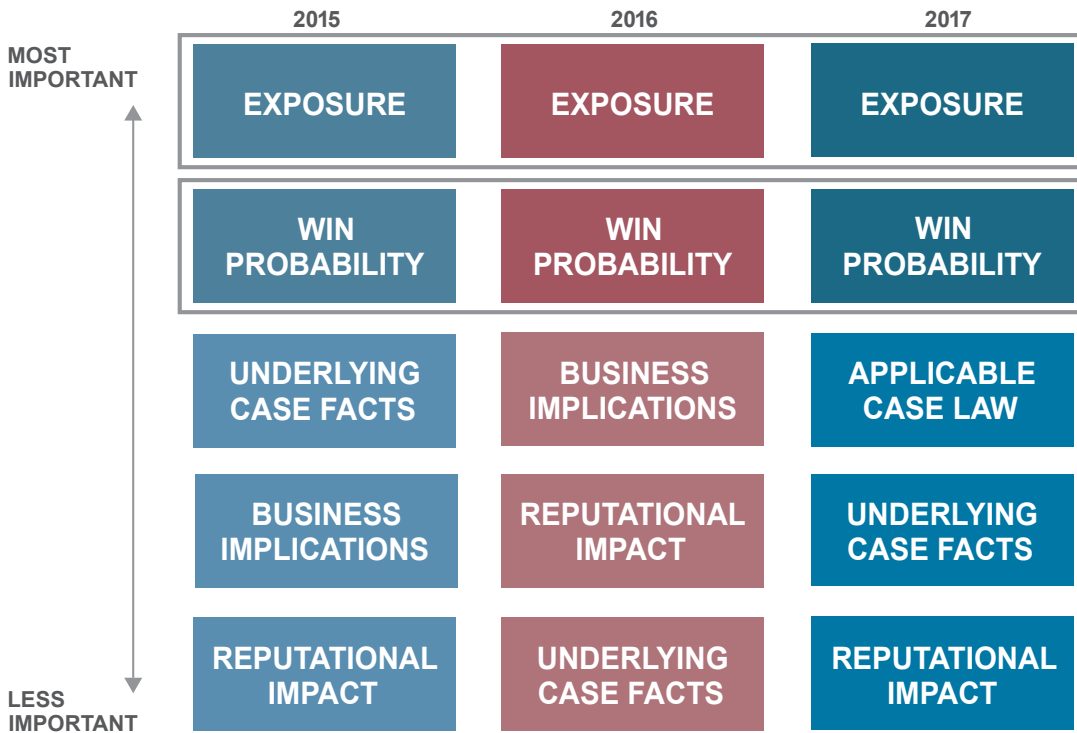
| | 2015 | 2016 | 2017 |
|---|---|---|---|
| MOST IMPORTANT | EXPOSURE | EXPOSURE | EXPOSURE |
| | WIN PROBABILITY | WIN PROBABILITY | WIN PROBABILITY |
| | UNDERLYING CASE FACTS | BUSINESS IMPLICATIONS | APPLICABLE CASE LAW |
| | BUSINESS IMPLICATIONS | REPUTATIONAL IMPACT | UNDERLYING CASE FACTS |
| LESS IMPORTANT | REPUTATIONAL IMPACT | UNDERLYING CASE FACTS | REPUTATIONAL IMPACT |